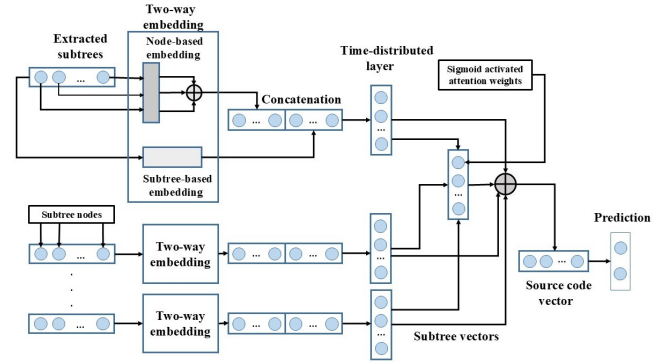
Extracted subtrees

Two-way embedding

Node-based embedding

...

Concatenation

... ...

Subtree-based embedding

Time-distributed layer

...

Sigmoid activated attention weights

Subtree nodes

...

Two-way embedding

... ...

...

.
.
.

...

Two-way embedding

... ...

...

Subtree vectors

Source code vector

...

Prediction